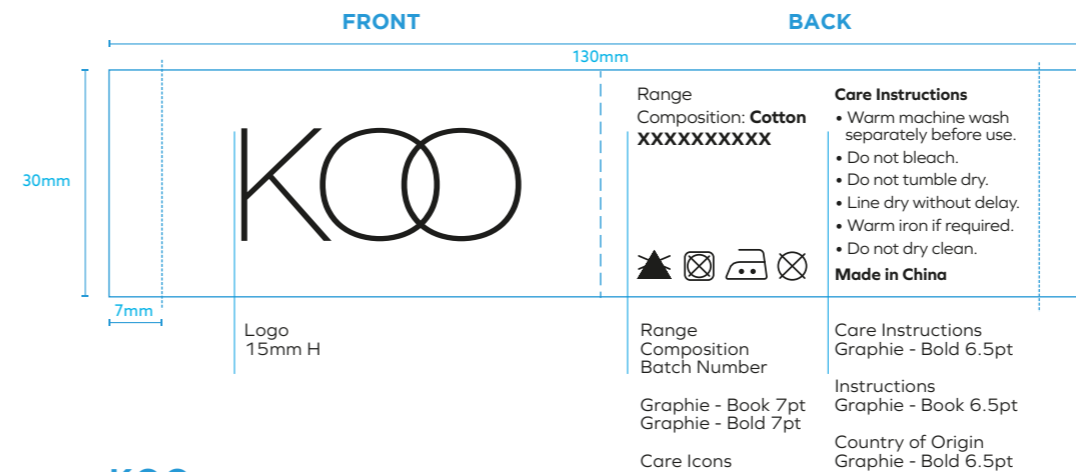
FRONT

BACK

130mm

30mm

KOO

Range
Composition: **Cotton**
**XXXXXXXXXX**

**Care Instructions**
• Warm machine wash separately before use.
• Do not bleach.
• Do not tumble dry.
• Line dry without delay.
• Warm iron if required.
• Do not dry clean.
**Made in China**

7mm

Logo
15mm H

Range
Composition
Batch Number

Graphie - Book 7pt
Graphie - Bold 7pt

Care Icons

Care Instructions
Graphie - Bold 6.5pt

Instructions
Graphie - Book 6.5pt

Country of Origin
Graphie - Bold 6.5pt

KOO